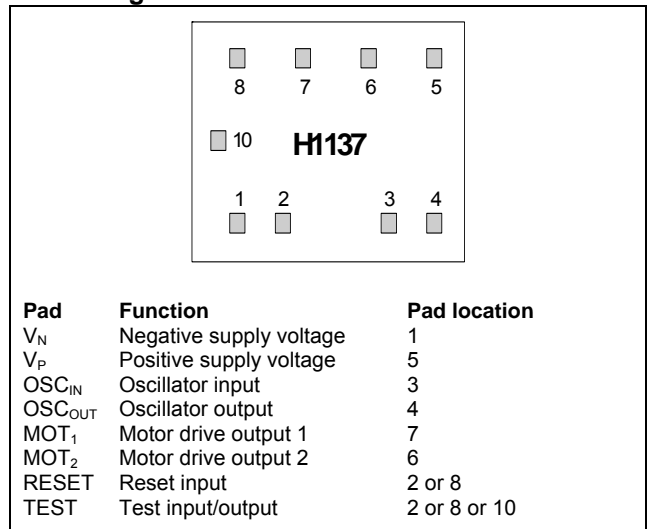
8 7 6 5

10 H1137

1 2 3 4

| Pad | Function | Pad location |
|---|---|---|
| $V_N$ | Negative supply voltage | 1 |
| $V_P$ | Positive supply voltage | 5 |
| $OSC_{IN}$ | Oscillator input | 3 |
| $OSC_{OUT}$ | Oscillator output | 4 |
| $MOT_1$ | Motor drive output 1 | 7 |
| $MOT_2$ | Motor drive output 2 | 6 |
| RESET | Reset input | 2 or 8 |
| TEST | Test input/output | 2 or 8 or 10 |